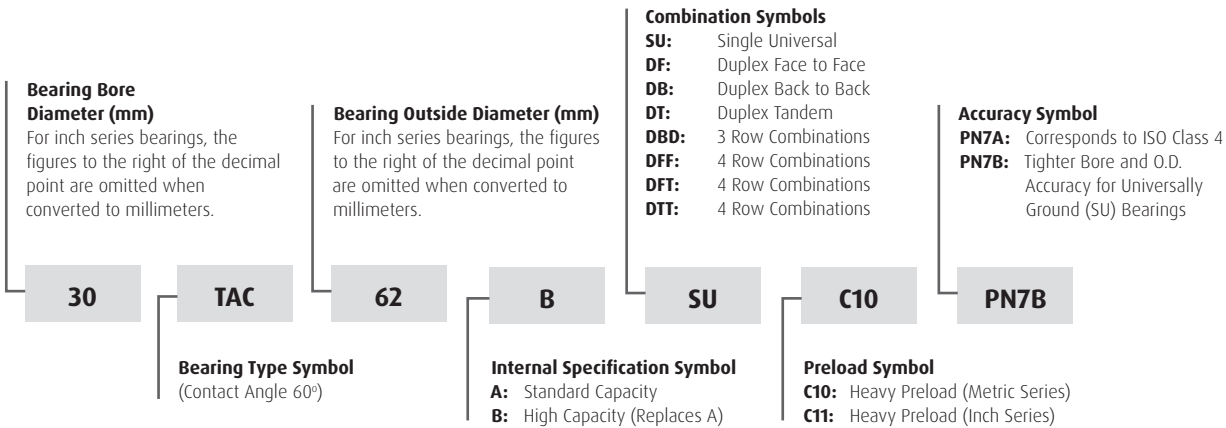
**Combination Symbols**
**SU:** Single Universal
**DF:** Duplex Face to Face
**DB:** Duplex Back to Back
**DT:** Duplex Tandem
**DBD:** 3 Row Combinations
**DFF:** 4 Row Combinations
**DFT:** 4 Row Combinations
**DTT:** 4 Row Combinations

**Bearing Bore Diameter (mm)**
For inch series bearings, the figures to the right of the decimal point are omitted when converted to millimeters.

**Bearing Outside Diameter (mm)**
For inch series bearings, the figures to the right of the decimal point are omitted when converted to millimeters.

**Accuracy Symbol**
**PN7A:** Corresponds to ISO Class 4
**PN7B:** Tighter Bore and O.D. Accuracy for Universally Ground (SU) Bearings

30 TAC 62 B SU C10 PN7B

**Bearing Type Symbol**
(Contact Angle 60º)

**Internal Specification Symbol**
**A:** Standard Capacity
**B:** High Capacity (Replaces A)

**Preload Symbol**
**C10:** Heavy Preload (Metric Series)
**C11:** Heavy Preload (Inch Series)